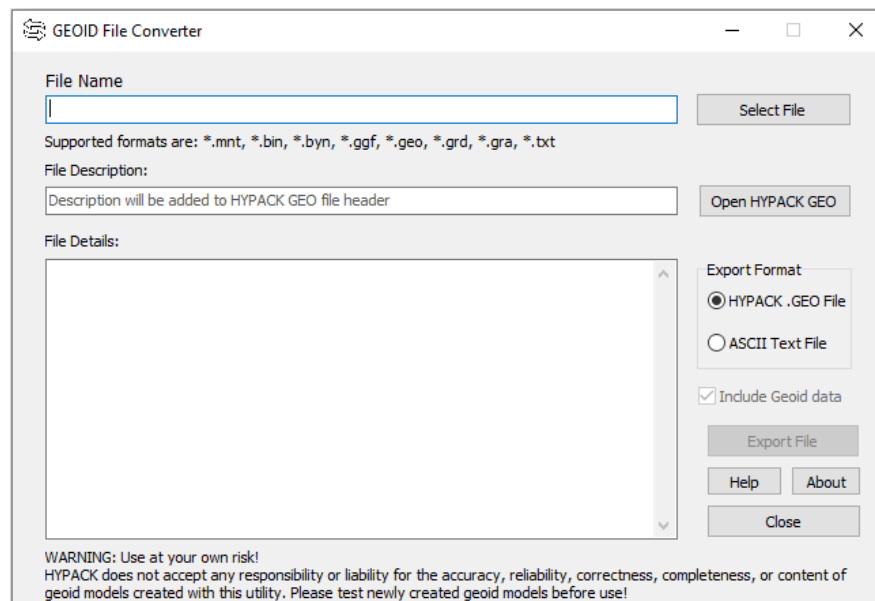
GEOID File Converter

File Name

Select File

Supported formats are: *.mnt, *.bin, *.byn, *.ggf, *.geo, *.grd, *.gra, *.txt

File Description:

Description will be added to HYPACK GEO file header

Open HYPACK GEO

File Details:

Export Format

HYPACK .GEO File

ASCII Text File

Include Geoid data

Export File

Help

About

Close

WARNING: Use at your own risk!
HYPACK does not accept any responsibility or liability for the accuracy, reliability, correctness, completeness, or content of geoid models created with this utility. Please test newly created geoid models before use!